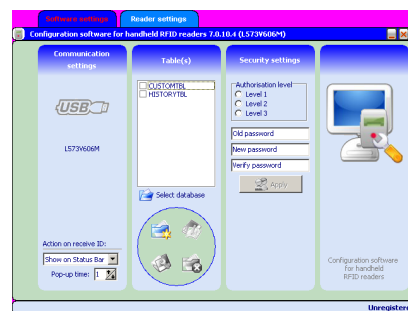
Software settings
Reader settings
Configuration software for handheld RFID readers 7.0.10.4 (L573V606M)

Communication settings

USB

L573V606M

Action on receive ID:
Show on Status Bar
Pop-up time: 1

Table(s)
CUSTOMTBL
HISTORYTBL

Select database

Security settings
Authorisation level
Level 1
Level 2
Level 3

Old password
New password
Verify password
Apply

Configuration software for handheld RFID readers

Unregistere